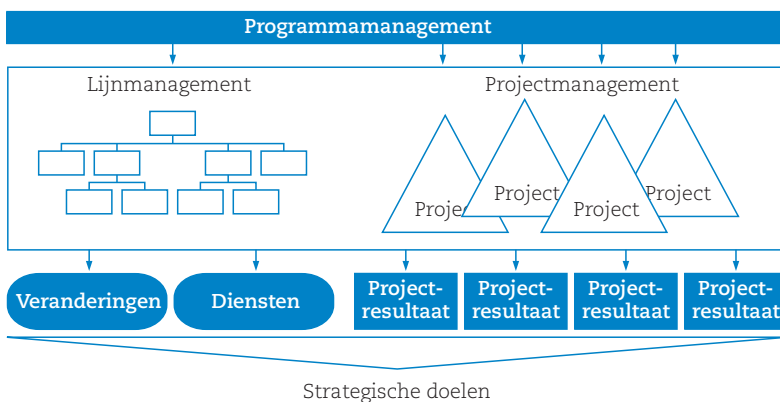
Programmamanagement

Lijnmanagement

Projectmanagement

Proje

Project

Project

Project

Veranderingen

Diensten

Projectresultaat

Projectresultaat

Projectresultaat

Projectresultaat

Strategische doelen